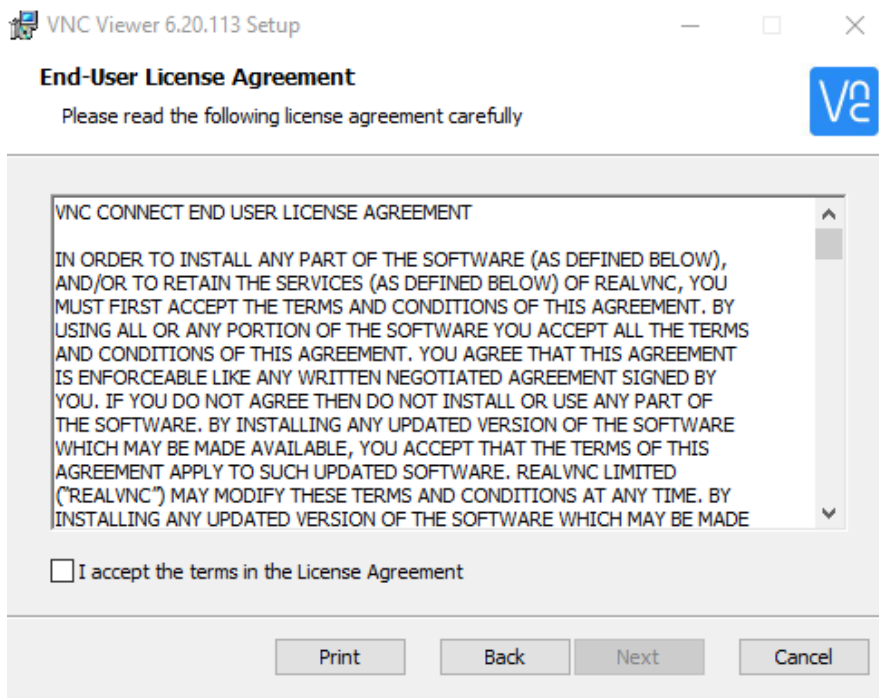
VNC Viewer 6.20.113 Setup

End-User License Agreement

Please read the following license agreement carefully

Vnc

VNC CONNECT END USER LICENSE AGREEMENT

IN ORDER TO INSTALL ANY PART OF THE SOFTWARE (AS DEFINED BELOW), AND/OR TO RETAIN THE SERVICES (AS DEFINED BELOW) OF REALVNC, YOU MUST FIRST ACCEPT THE TERMS AND CONDITIONS OF THIS AGREEMENT. BY USING ALL OR ANY PORTION OF THE SOFTWARE YOU ACCEPT ALL THE TERMS AND CONDITIONS OF THIS AGREEMENT. YOU AGREE THAT THIS AGREEMENT IS ENFORCEABLE LIKE ANY WRITTEN NEGOTIATED AGREEMENT SIGNED BY YOU. IF YOU DO NOT AGREE THEN DO NOT INSTALL OR USE ANY PART OF THE SOFTWARE. BY INSTALLING ANY UPDATED VERSION OF THE SOFTWARE WHICH MAY BE MADE AVAILABLE, YOU ACCEPT THAT THE TERMS OF THIS AGREEMENT APPLY TO SUCH UPDATED SOFTWARE. REALVNC LIMITED ("REALVNC") MAY MODIFY THESE TERMS AND CONDITIONS AT ANY TIME. BY INSTALLING ANY UPDATED VERSION OF THE SOFTWARE WHICH MAY BE MADE

I accept the terms in the License Agreement

Print Back Next Cancel